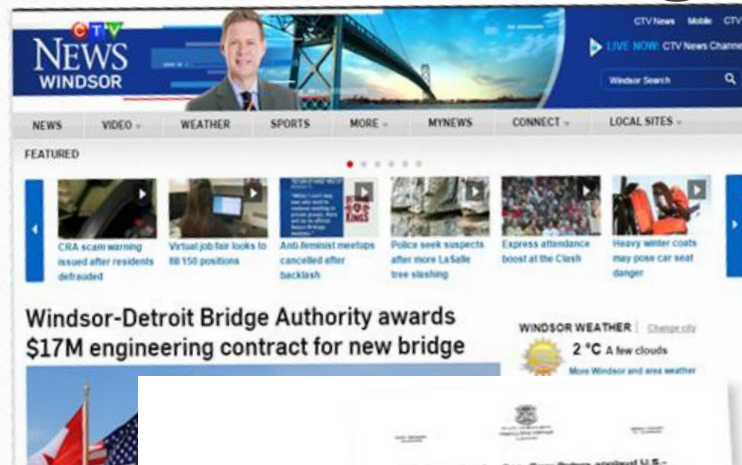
CTV NEWS WINDSOR

CTV News Mobile CTV

LIVE NOW: CTV News Channel

Windsor Search

NEWS VIDEO WEATHER SPORTS MORE MYNEWS CONNECT LOCAL SITES

FEATURED

CRA scam warning issued after residents defrauded

Virtual job fair looks to fill 150 positions

Anti-feminist meetups cancelled after backlash

Police seek suspects after more LaSalle tree slashing

Express attendance boost at the Clash

Heavy winter coats may pose car seat danger

Windsor-Detroit Bridge Authority awards $17M engineering contract for new bridge

WINDSOR WEATHER Change city

2 °C A few clouds

More Windsor and area weather

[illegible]